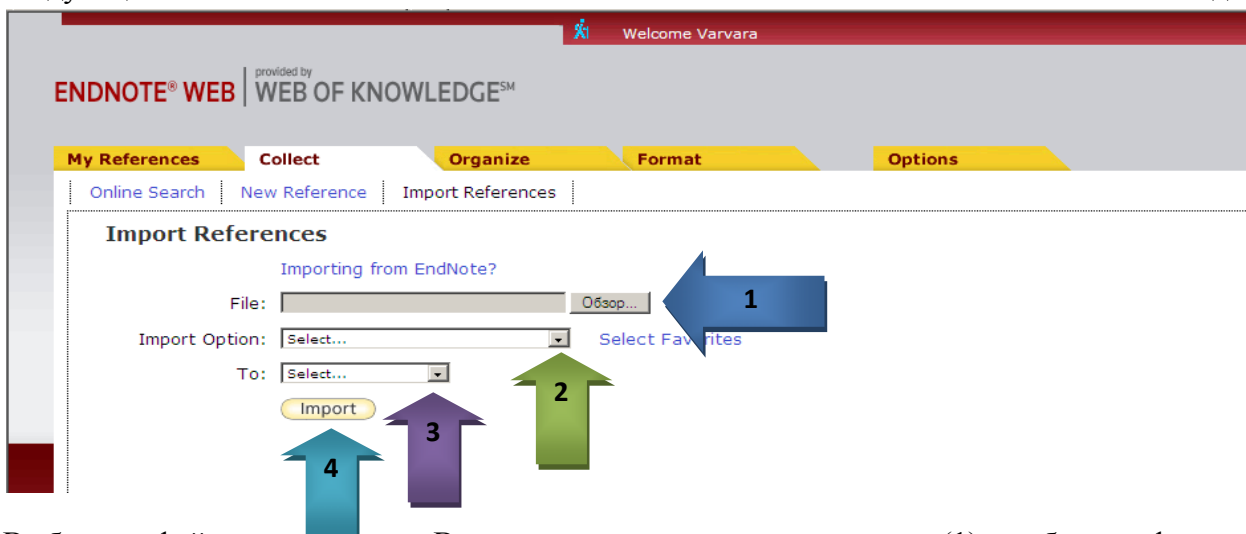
Welcome Varvara

ENDNOTE® WEB | provided by WEB OF KNOWLEDGE℠

My References | Collect | Organize | Format | Options

Online Search | New Reference | Import References

Import References

Importing from EndNote?

File: Обзор...

Import Option: Select... Select Fav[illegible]rites

To: Select...

Import

1

2

3

4

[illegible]